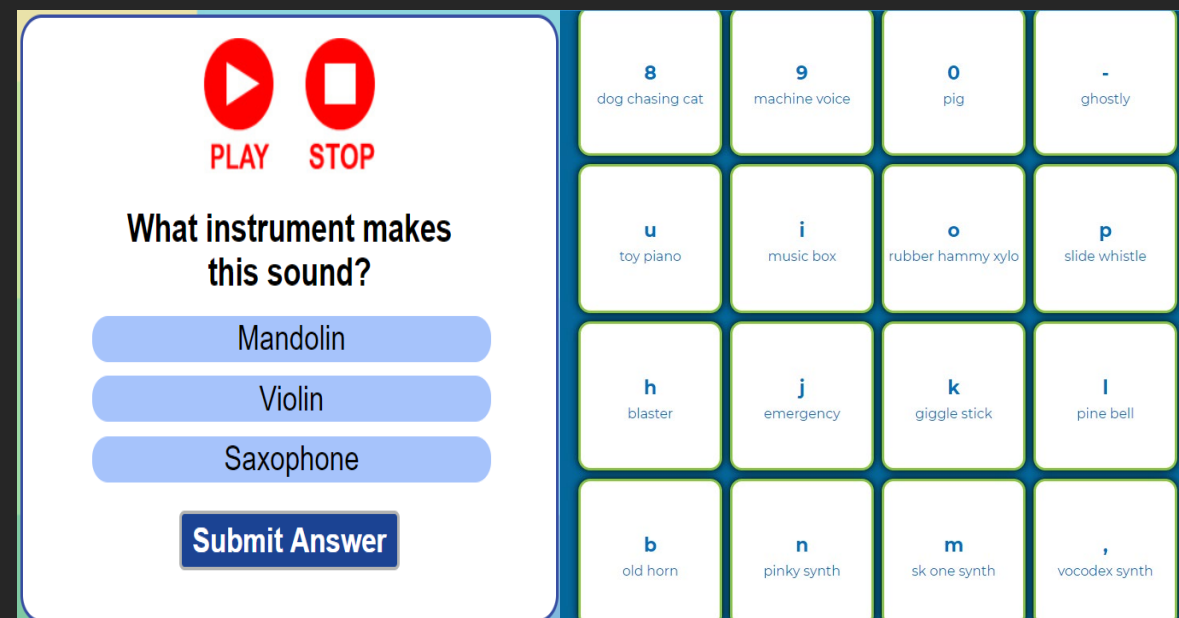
PLAY STOP

What instrument makes this sound?

Mandolin

Violin

Saxophone

Submit Answer

8
dog chasing cat

9
machine voice

0
pig

-
ghostly

u
toy piano

i
music box

o
rubber hammy xylo

p
slide whistle

h
blaster

j
emergency

k
giggle stick

l
pine bell

b
old horn

n
pinky synth

m
sk one synth

,
vocodex synth